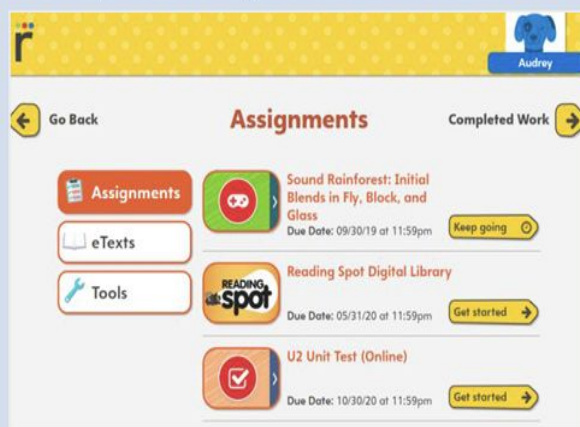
r

Audrey

Go Back

Assignments

Completed Work

Assignments

eTexts

Tools

Sound Rainforest: Initial Blends in Fly, Block, and Glass

Due Date: 09/30/19 at 11:59pm

Keep going

READING spot

Reading Spot Digital Library

Due Date: 05/31/20 at 11:59pm

Get started

U2 Unit Test (Online)

Due Date: 10/30/20 at 11:59pm

Get started